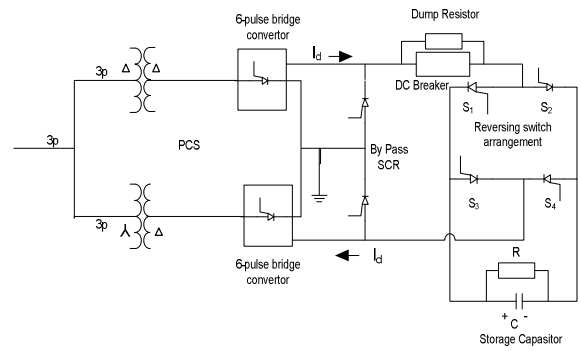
6-pulse bridge convertor

Dump Resistor

$I_d$

DC Breaker

3p

$\Delta$

$\Delta$

$S_1$

$S_2$

Reversing switch arrangement

3p

PCS

By Pass SCR

3p

$\curlywedge$

$\Delta$

$S_3$

$S_4$

$I_d$

6-pulse bridge convertor

R

+ C -

Storage Capasitor